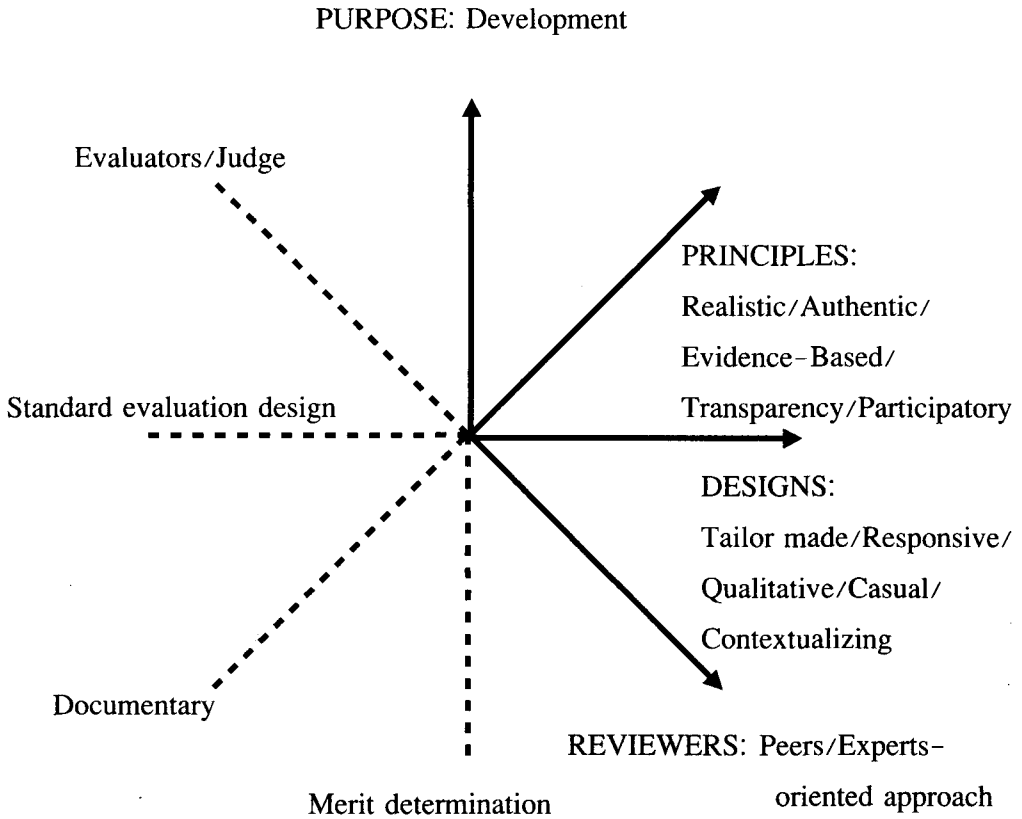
PURPOSE: Development

Evaluators/Judge

PRINCIPLES:
Realistic/Authentic/
Evidence-Based/
Transparency/Participatory

Standard evaluation design

DESIGNS:
Tailor made/Responsive/
Qualitative/Casual/
Contextualizing

Documentary

REVIEWERS: Peers/Experts-oriented approach

Merit determination